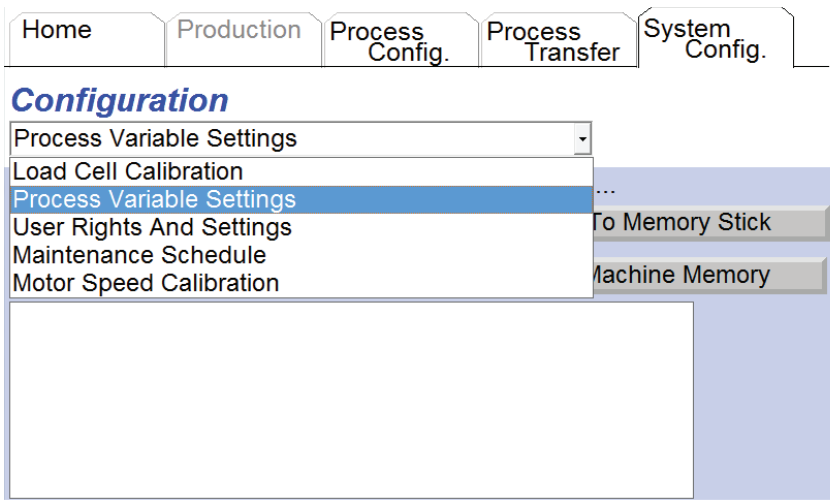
Home
Production
Process Config.
Process Transfer
System Config.

Configuration

Process Variable Settings

Load Cell Calibration
Process Variable Settings
User Rights And Settings
Maintenance Schedule
Motor Speed Calibration

...
To Memory Stick
Machine Memory